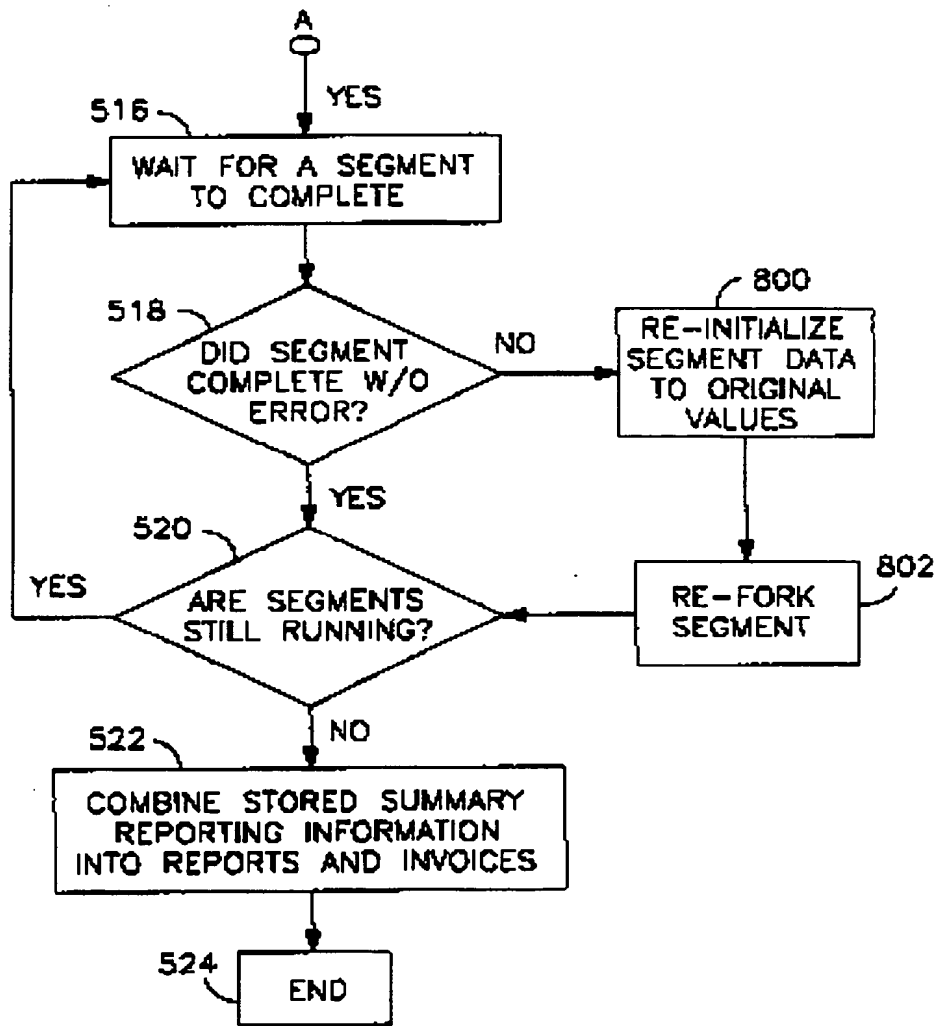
A

YES

516

WAIT FOR A SEGMENT TO COMPLETE

518

DID SEGMENT COMPLETE W/O ERROR?

NO

800

RE-INITIALIZE SEGMENT DATA TO ORIGINAL VALUES

YES

520

YES

ARE SEGMENTS STILL RUNNING?

RE-FORK SEGMENT

802

NO

522

COMBINE STORED SUMMARY REPORTING INFORMATION INTO REPORTS AND INVOICES

524

END